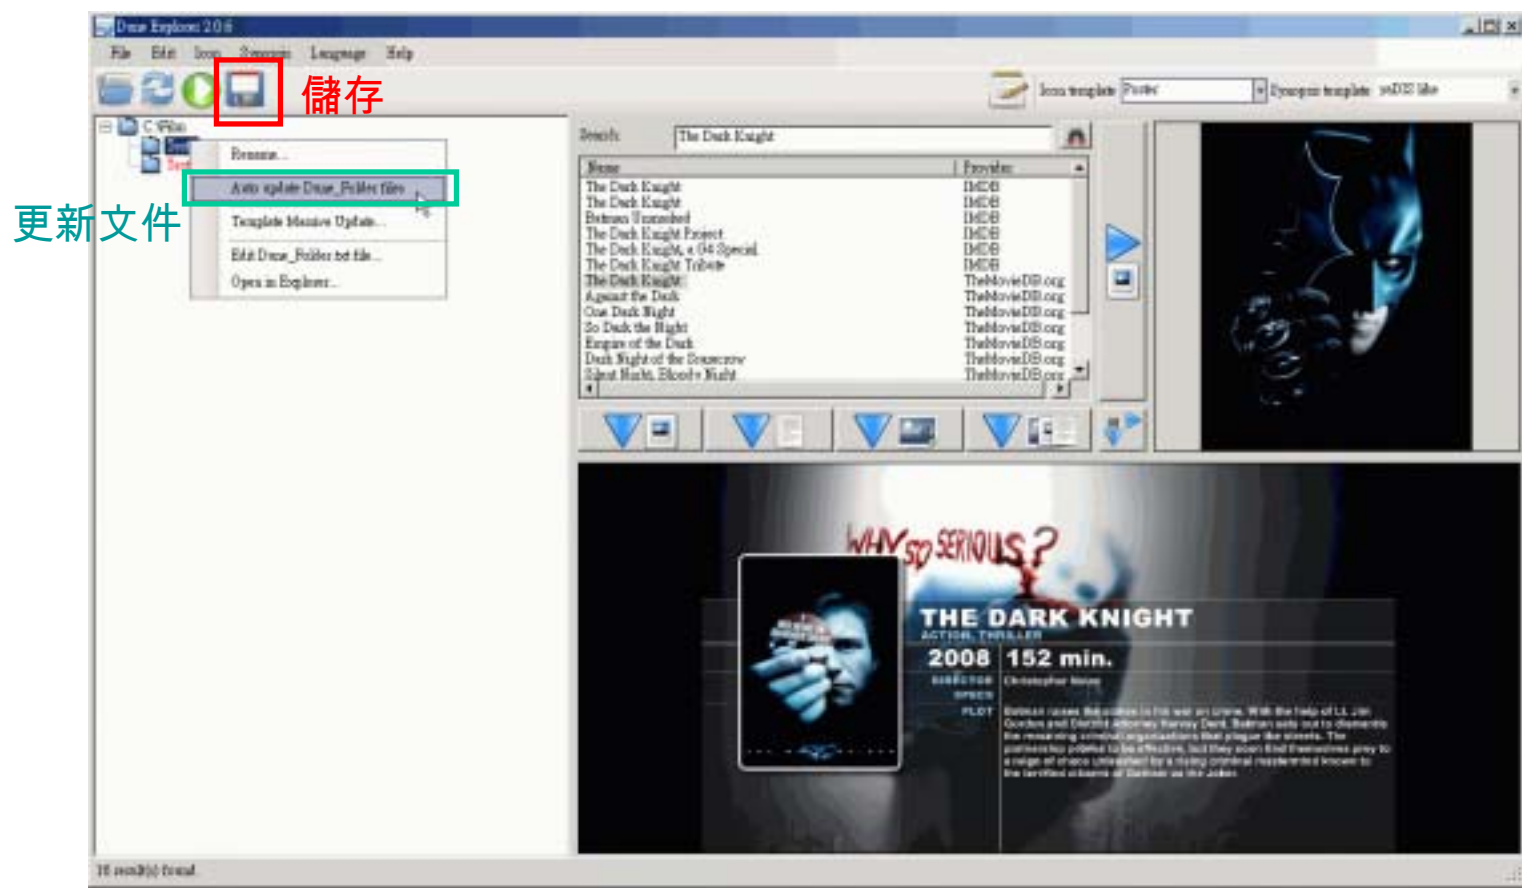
Dune Explorer 2.0.6

File Edit Icon Synopsis Language Help

儲存

Icon template Poster Synopsis template yaDIS like

C:\Film

Rename...

Auto update Dune_Folder files

更新文件

Template Massive Update...

Edit Dune_Folder.txt file...

Open in Explorer...

Search: The Dark Knight

| Name | Provider |
|---|---|
| The Dark Knight | IMDB |
| The Dark Knight | IMDB |
| Batman Unmasked | IMDB |
| The Dark Knight Project | IMDB |
| The Dark Knight, a G4 Special | IMDB |
| The Dark Knight Tribute | IMDB |
| The Dark Knight | TheMovieDB.org |
| Against the Dark | TheMovieDB.org |
| One Dark Night | TheMovieDB.org |
| So Dark the Night | TheMovieDB.org |
| Empire of the Dark | TheMovieDB.org |
| Dark Night of the Scarecrow | TheMovieDB.org |
| Silent Night, Bloody Night | TheMovieDB.org |

WHY SO SERIOUS?

THE DARK KNIGHT

ACTION, THRILLER

2008 152 min.

DIRECTOR Christopher Nolan

SPECS

PLOT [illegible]

16 result(s) found